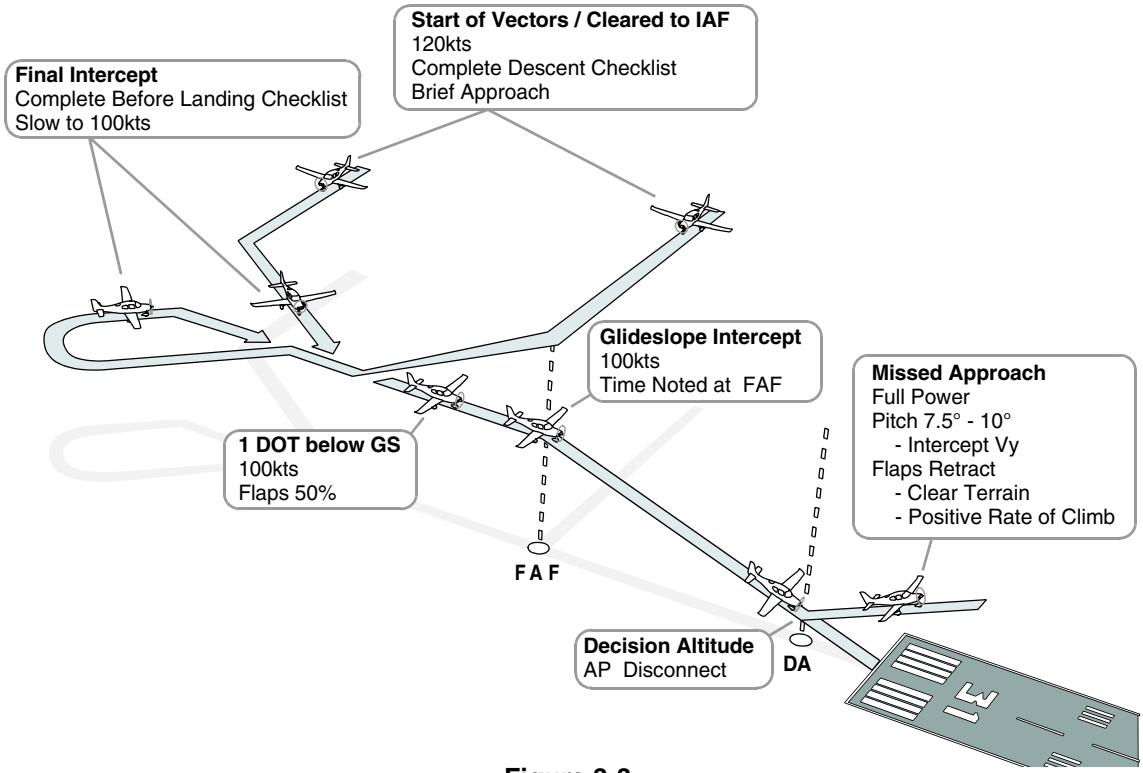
Start of Vectors / Cleared to IAF
120kts
Complete Descent Checklist
Brief Approach

Final Intercept
Complete Before Landing Checklist
Slow to 100kts

Glideslope Intercept
100kts
Time Noted at FAF

Missed Approach
Full Power
Pitch 7.5° - 10°
- Intercept Vy
Flaps Retract
- Clear Terrain
- Positive Rate of Climb

1 DOT below GS
100kts
Flaps 50%

FAF

Decision Altitude
AP Disconnect

DA

Figure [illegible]